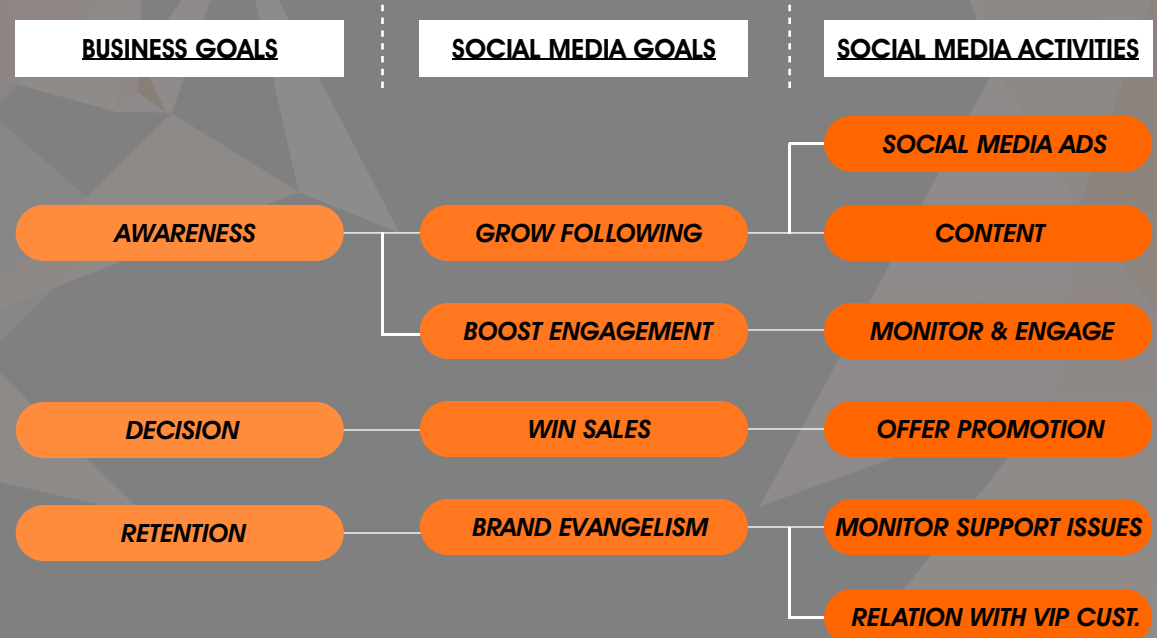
BUSINESS GOALS

SOCIAL MEDIA GOALS

SOCIAL MEDIA ACTIVITIES

SOCIAL MEDIA ADS

AWARENESS

GROW FOLLOWING

CONTENT

BOOST ENGAGEMENT

MONITOR & ENGAGE

DECISION

WIN SALES

OFFER PROMOTION

RETENTION

BRAND EVANGELISM

MONITOR SUPPORT ISSUES

RELATION WITH VIP CUST.